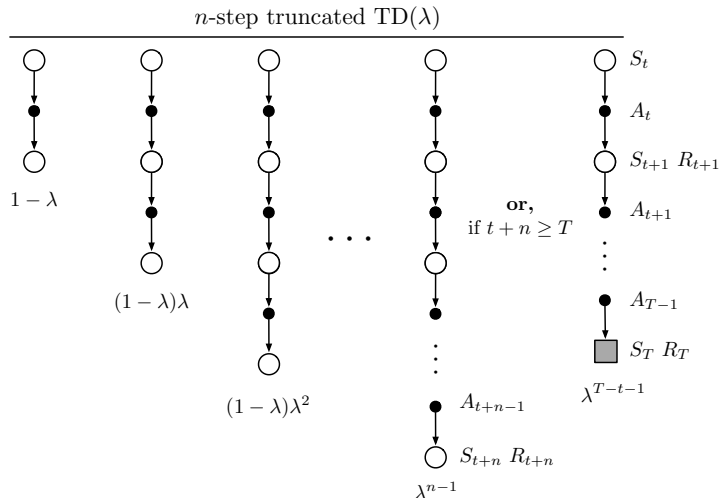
$n$-step truncated TD($\lambda$)

$1 - \lambda$

$(1 - \lambda)\lambda$

$(1 - \lambda)\lambda^2$

$\cdots$

$A_{t+n-1}$

$S_{t+n}$ $R_{t+n}$

$\lambda^{n-1}$

**or,**
if $t + n \geq T$

$S_t$

$A_t$

$S_{t+1}$ $R_{t+1}$

$A_{t+1}$

$A_{T-1}$

$S_T$ $R_T$

$\lambda^{T-t-1}$